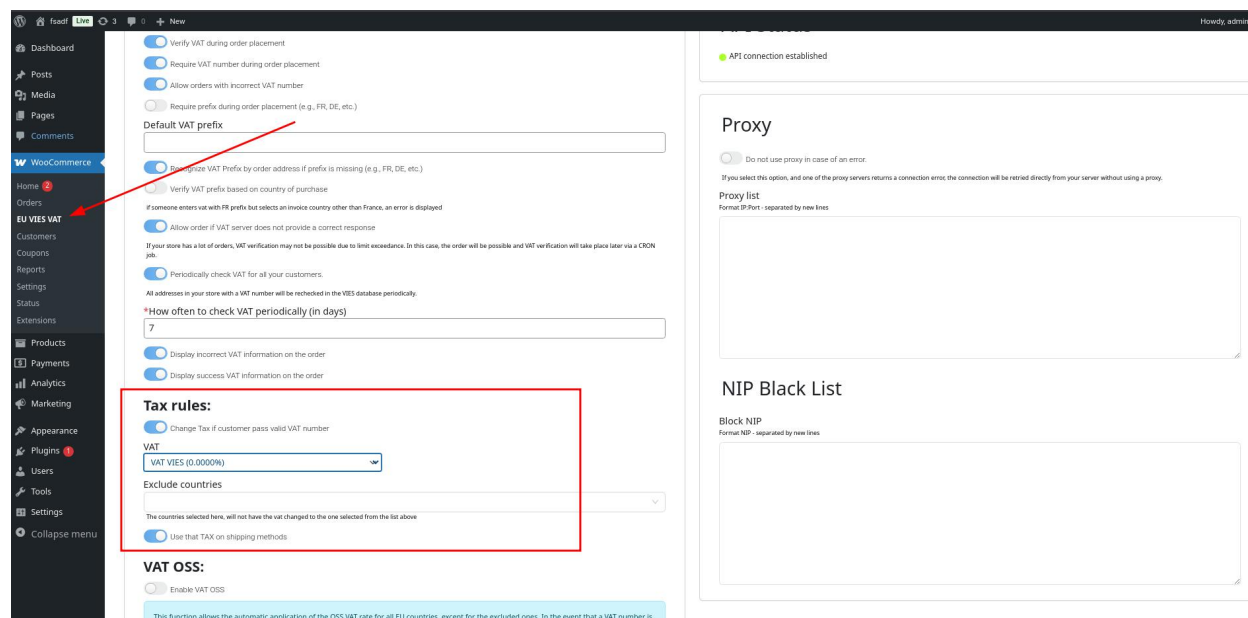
fsadf Live 3 0 + New Howdy, admin

Dashboard
Posts
Media
Pages
Comments
WooCommerce
Home 2
Orders
EU VIES VAT
Customers
Coupons
Reports
Settings
Status
Extensions
Products
Payments
Analytics
Marketing
Appearance
Plugins 1
Users
Tools
Settings
Collapse menu

Verify VAT during order placement
Require VAT number during order placement
Allow orders with incorrect VAT number
Require prefix during order placement (e.g., FR, DE, etc.)
Default VAT prefix
Recognize VAT Prefix by order address if prefix is missing (e.g., FR, DE, etc.)
Verify VAT prefix based on country of purchase
if someone enters vat with FR prefix but selects an invoice country other than France, an error is displayed
Allow order if VAT server does not provide a correct response
If your store has a lot of orders, VAT verification may not be possible due to limit exceedance. In this case, the order will be possible and VAT verification will take place later via a CRON job.
Periodically check VAT for all your customers.
All addresses in your store with a VAT number will be rechecked in the VIES database periodically.
*How often to check VAT periodically (in days)
7
Display incorrect VAT information on the order
Display success VAT information on the order

Tax rules:
Change Tax if customer pass valid VAT number
VAT
VAT VIES (0.0000%)
Exclude countries
The countries selected here, will not have the vat changed to the one selected from the list above
Use that TAX on shipping methods

VAT OSS:
Enable VAT OSS
This function allows the automatic application of the OSS VAT rate for all EU countries, except for the excluded ones. In the event that a VAT number is

API connection established

Proxy
Do not use proxy in case of an error.
If you select this option, and one of the proxy servers returns a connection error, the connection will be retried directly from your server without using a proxy.
Proxy list
Format IP:Port - separated by new lines

NIP Black List
Block NIP
Format NIP - separated by new lines